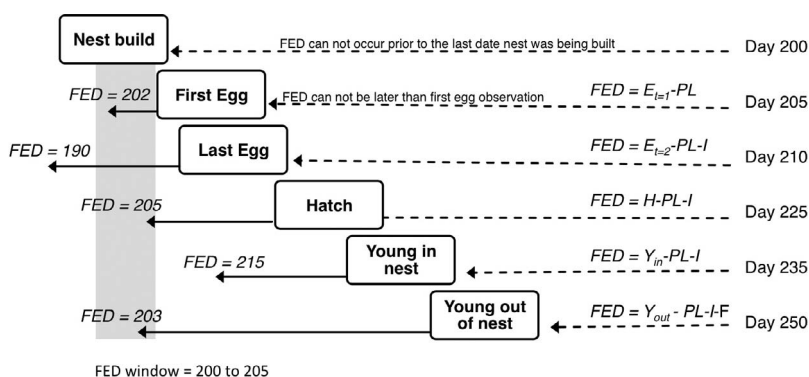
Nest build

FED can not occur prior to the last date nest was being built

Day 200

FED = 202

First Egg

FED can not be later than first egg observation

$FED = E_{t=1}\text{-}PL$

Day 205

FED = 190

Last Egg

$FED = E_{t=2}\text{-}PL\text{-}I$

Day 210

FED = 205

Hatch

FED = H-PL-I

Day 225

FED = 215

Young in nest

$FED = Y_{in}\text{-}PL\text{-}I$

Day 235

FED = 203

Young out of nest

$FED = Y_{out}\text{ - }PL\text{-}I\text{-}F$

Day 250

FED window = 200 to 205